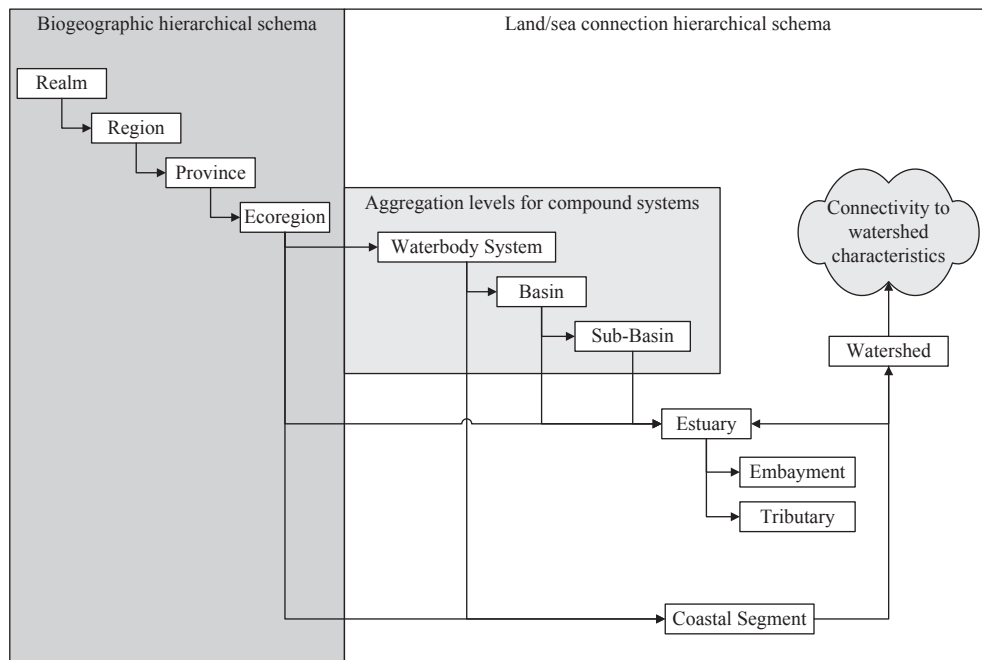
Biogeographic hierarchical schema

Land/sea connection hierarchical schema

Realm

Region

Province

Ecoregion

Aggregation levels for compound systems

Waterbody System

Basin

Sub-Basin

Connectivity to watershed characteristics

Watershed

Estuary

Embayment

Tributary

Coastal Segment